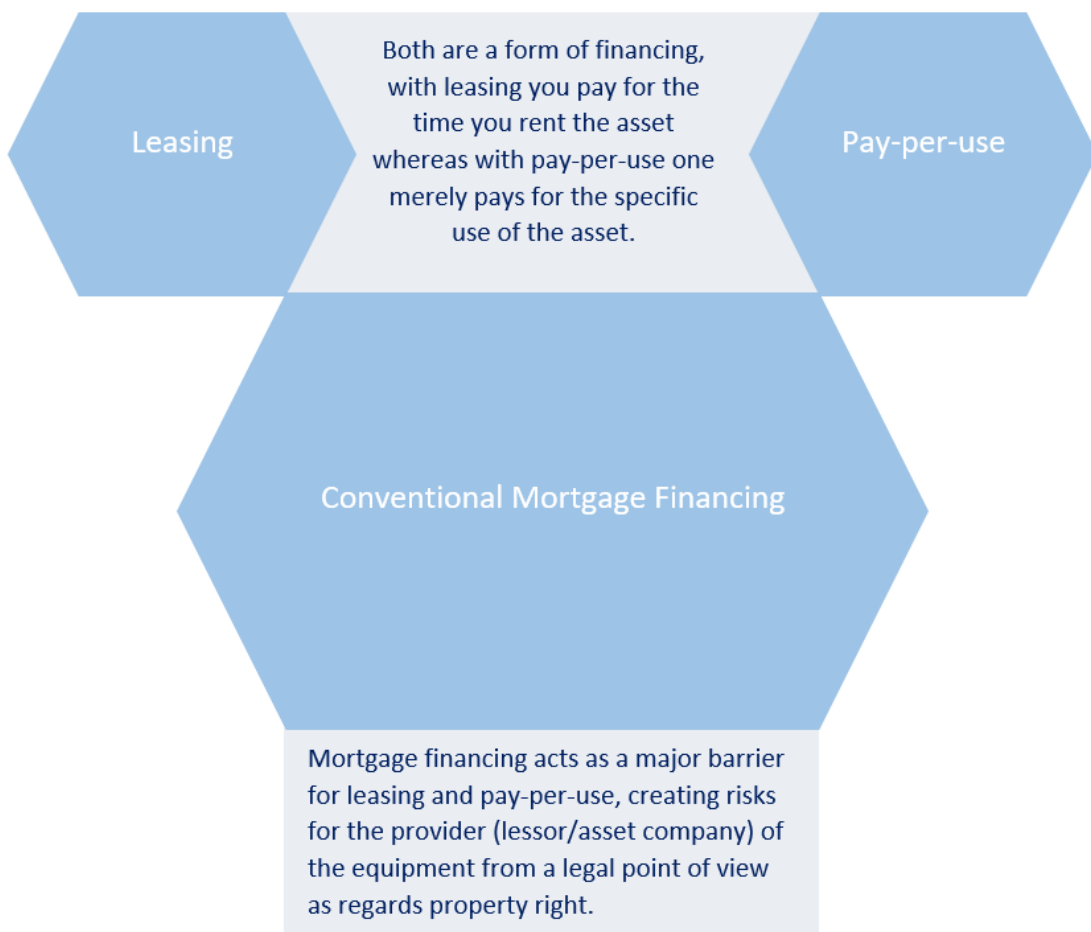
Leasing

Both are a form of financing, with leasing you pay for the time you rent the asset whereas with pay-per-use one merely pays for the specific use of the asset.

Pay-per-use

Conventional Mortgage Financing

Mortgage financing acts as a major barrier for leasing and pay-per-use, creating risks for the provider (lessor/asset company) of the equipment from a legal point of view as regards property right.